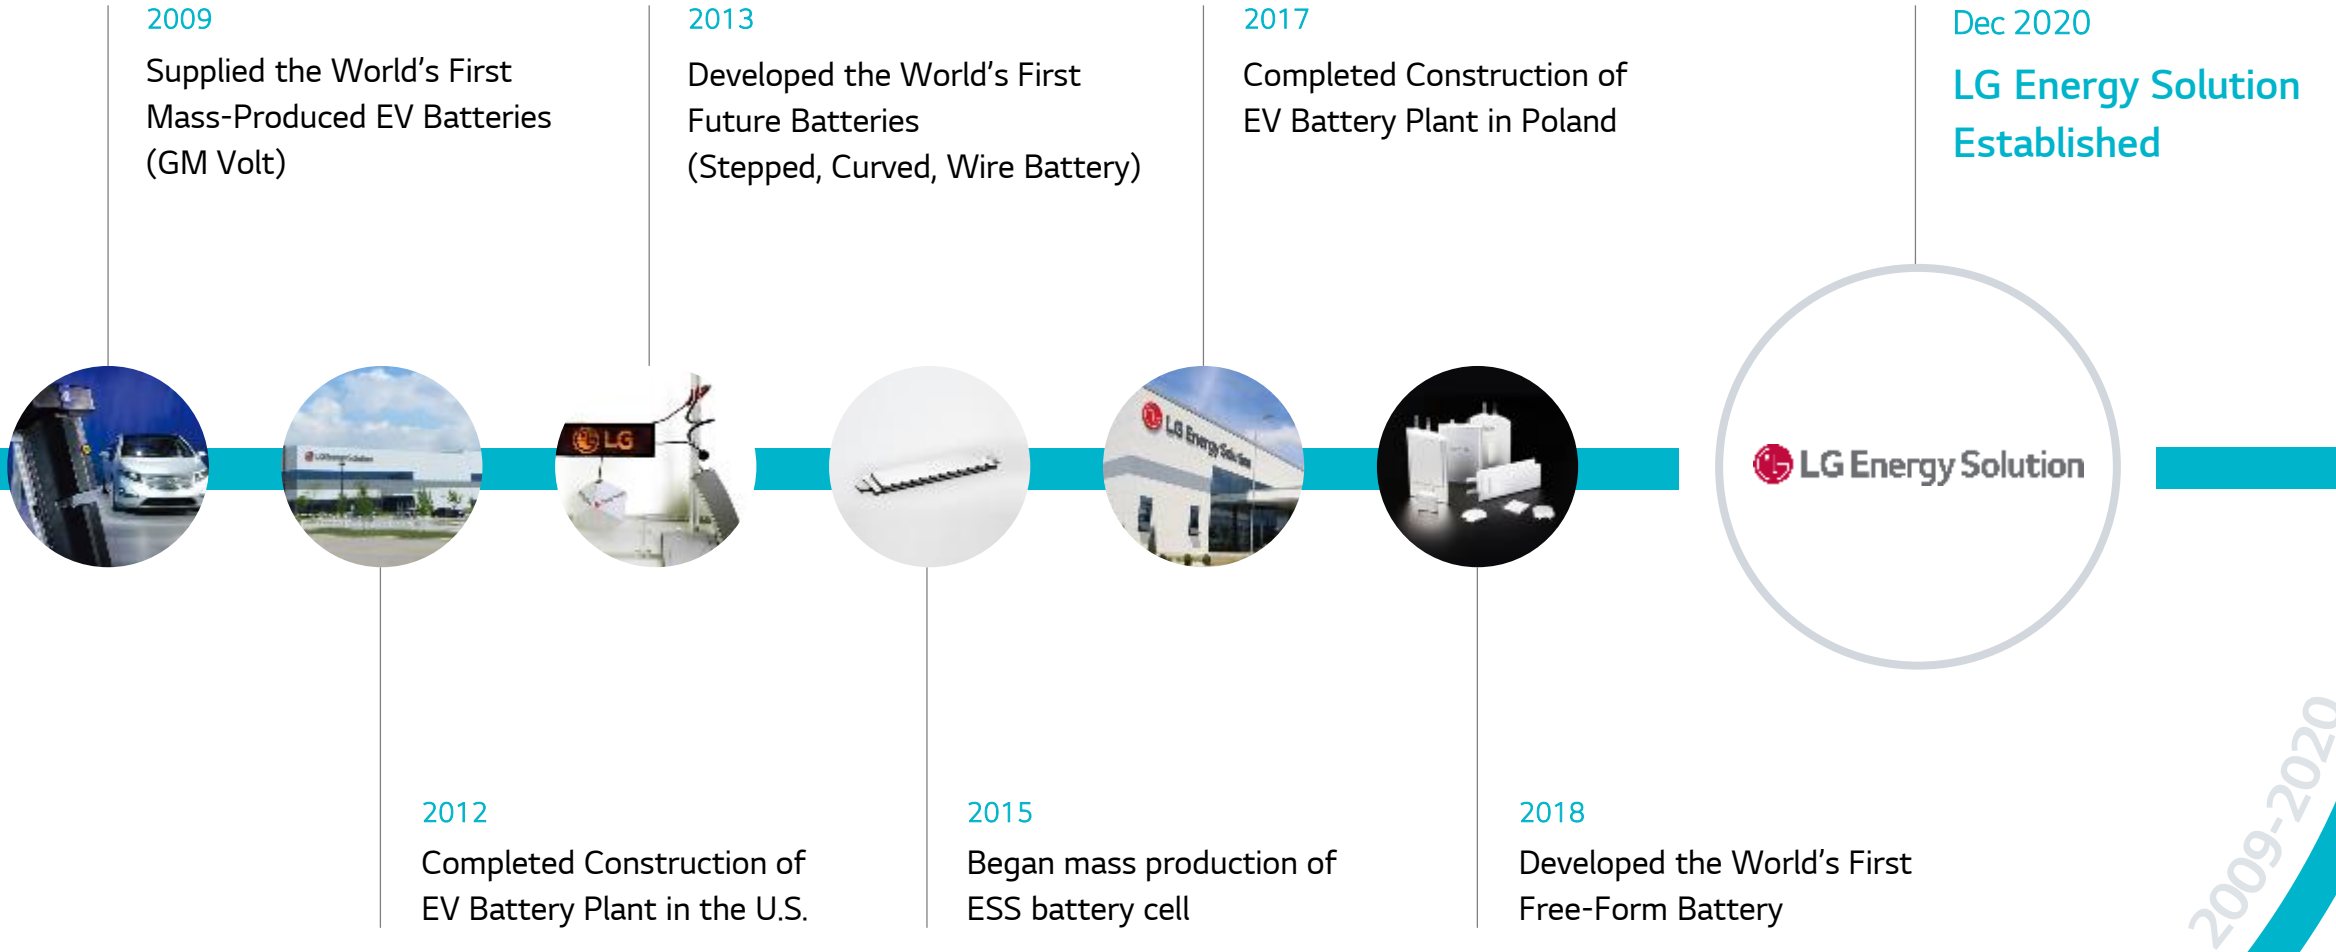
2009
Supplied the World's First Mass-Produced EV Batteries (GM Volt)

2013
Developed the World's First Future Batteries (Stepped, Curved, Wire Battery)

2017
Completed Construction of EV Battery Plant in Poland

Dec 2020
LG Energy Solution Established

LG

LG Energy Solution

LG Energy Solution

2012
Completed Construction of EV Battery Plant in the U.S.

2015
Began mass production of ESS battery cell

2018
Developed the World's First Free-Form Battery

2009-2020